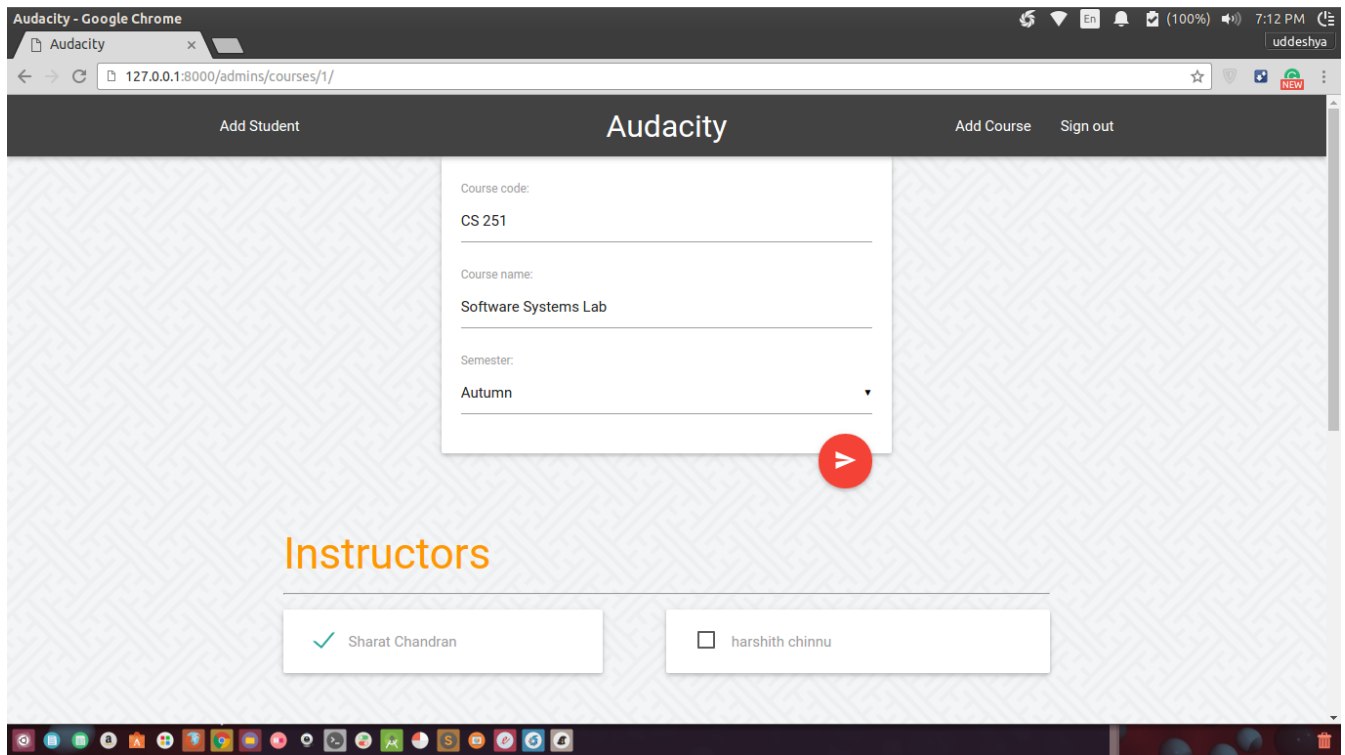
Audacity - Google Chrome
En (100%) 7:12 PM
uddeshya
Audacity ×
127.0.0.1:8000/admins/courses/1/
NEW

Add Student
Audacity
Add Course
Sign out

Course code:
CS 251

Course name:
Software Systems Lab

Semester:
Autumn

Instructors

Sharat Chandran

harshith chinnu